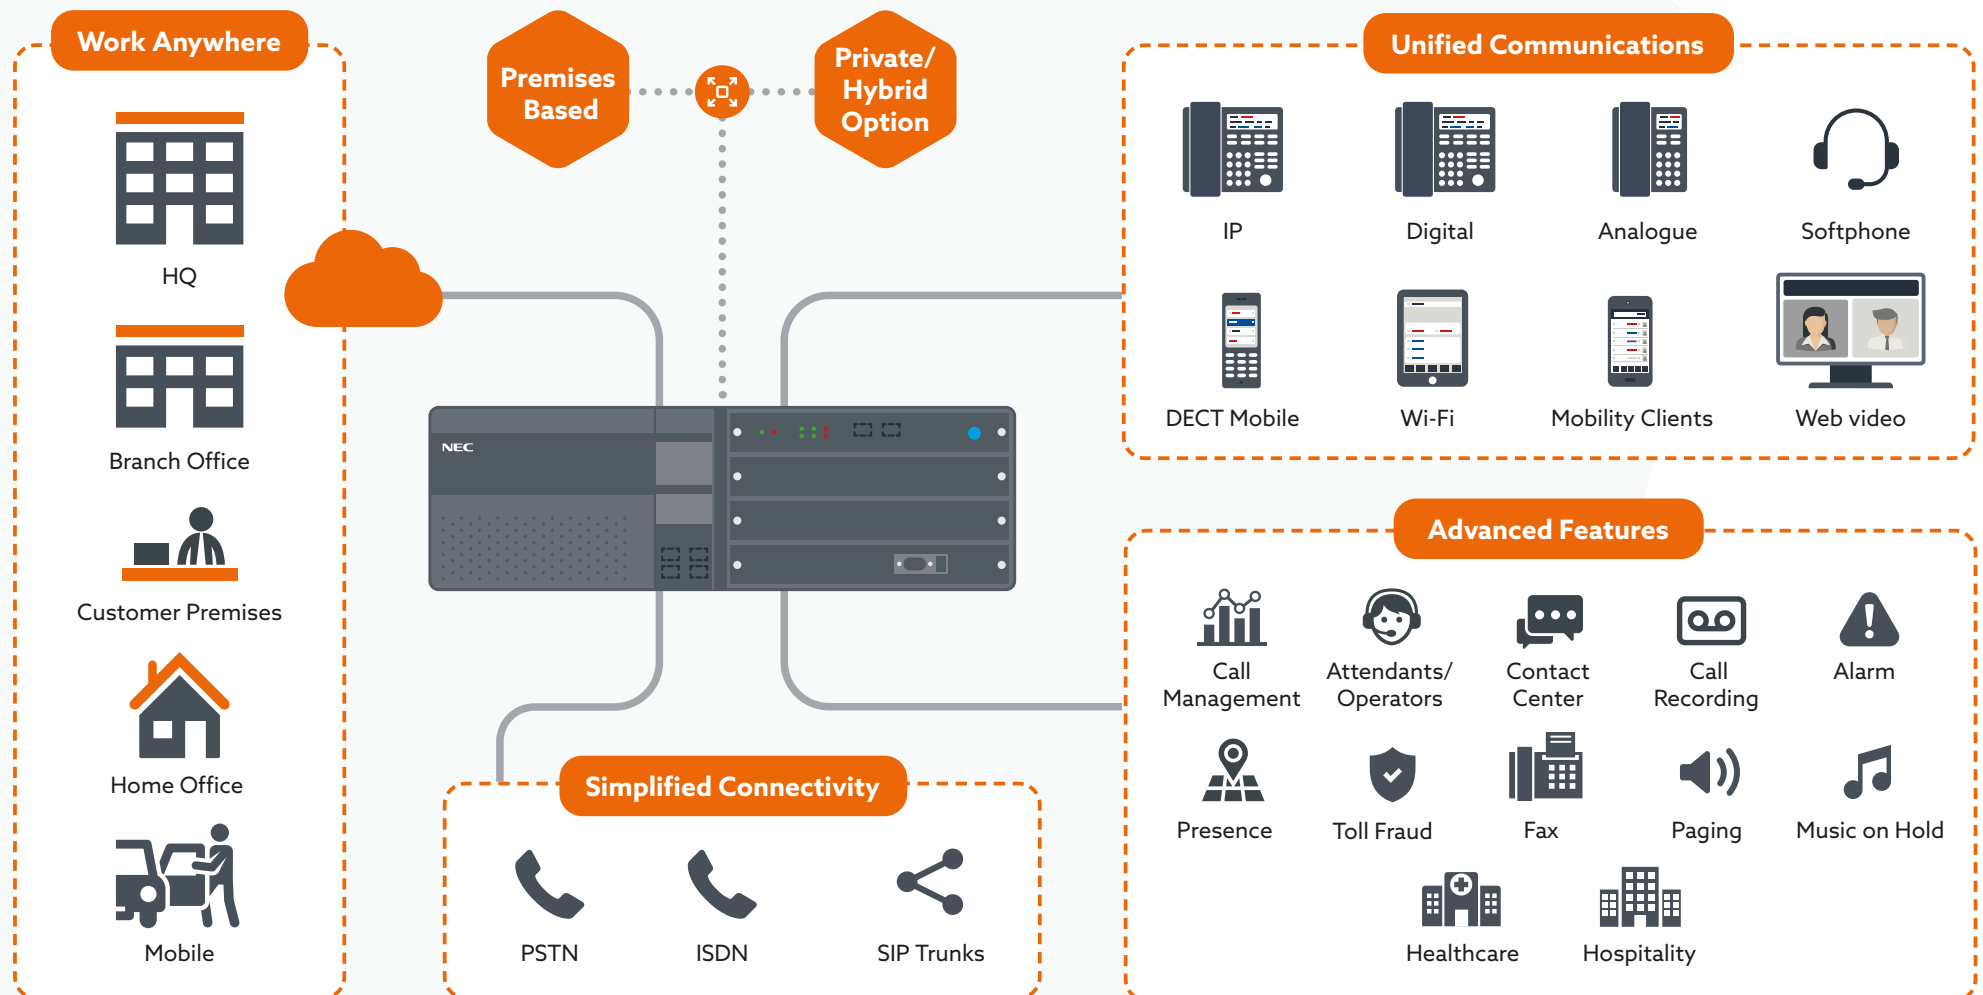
Work Anywhere

HQ

Branch Office

Customer Premises

Home Office

Mobile

Premises Based

Private/ Hybrid Option

NEC

Unified Communications

IP

Digital

Analogue

Softphone

DECT Mobile

Wi-Fi

Mobility Clients

Web video

Advanced Features

Call Management

Attendants/ Operators

Contact Center

Call Recording

Alarm

Presence

Toll Fraud

Fax

Paging

Music on Hold

Healthcare

Hospitality

Simplified Connectivity

PSTN

ISDN

SIP Trunks